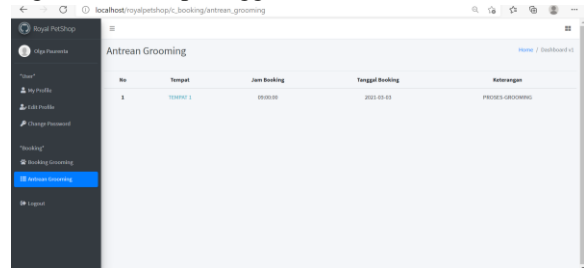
localhost/royalpetshop/c_booking/antrean_grooming

Royal PetShop

Olga Pasmeria

"User"

My Profile

Edit Profile

Change Password

"Booking"

Booking Grooming

Antrean Grooming

Logout

Antrean Grooming

Home / Dashboard v1

| No | Tempat | Jam Booking | Tanggal Booking | Keterangan |
|---|---|---|---|---|
| 1 | TEMPAT 1 | 09:00:00 | 2021-02-03 | PROSES GROOMING |